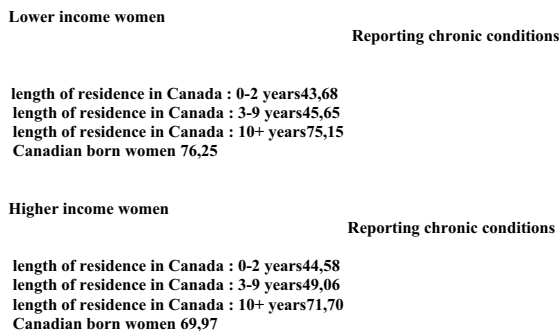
Lower income women

Reporting chronic conditions

length of residence in Canada : 0-2 years43,68
length of residence in Canada : 3-9 years45,65
length of residence in Canada : 10+ years75,15
Canadian born women 76,25

Higher income women

Reporting chronic conditions

length of residence in Canada : 0-2 years44,58
length of residence in Canada : 3-9 years49,06
length of residence in Canada : 10+ years71,70
Canadian born women 69,97